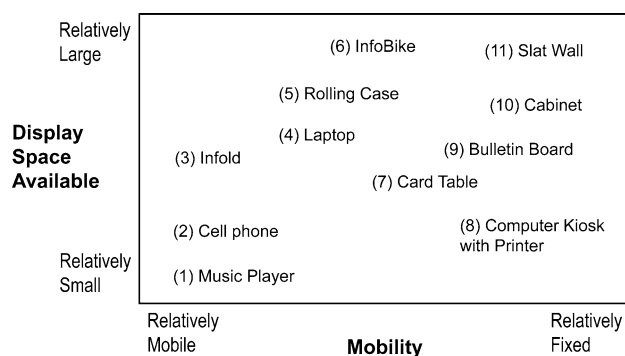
Relatively Large

Display Space Available

Relatively Small

(6) InfoBike

(11) Slat Wall

(5) Rolling Case

(10) Cabinet

(4) Laptop

(3) Infold

(9) Bulletin Board

(7) Card Table

(2) Cell phone

(8) Computer Kiosk with Printer

(1) Music Player

Relatively Mobile

Mobility

Relatively Fixed